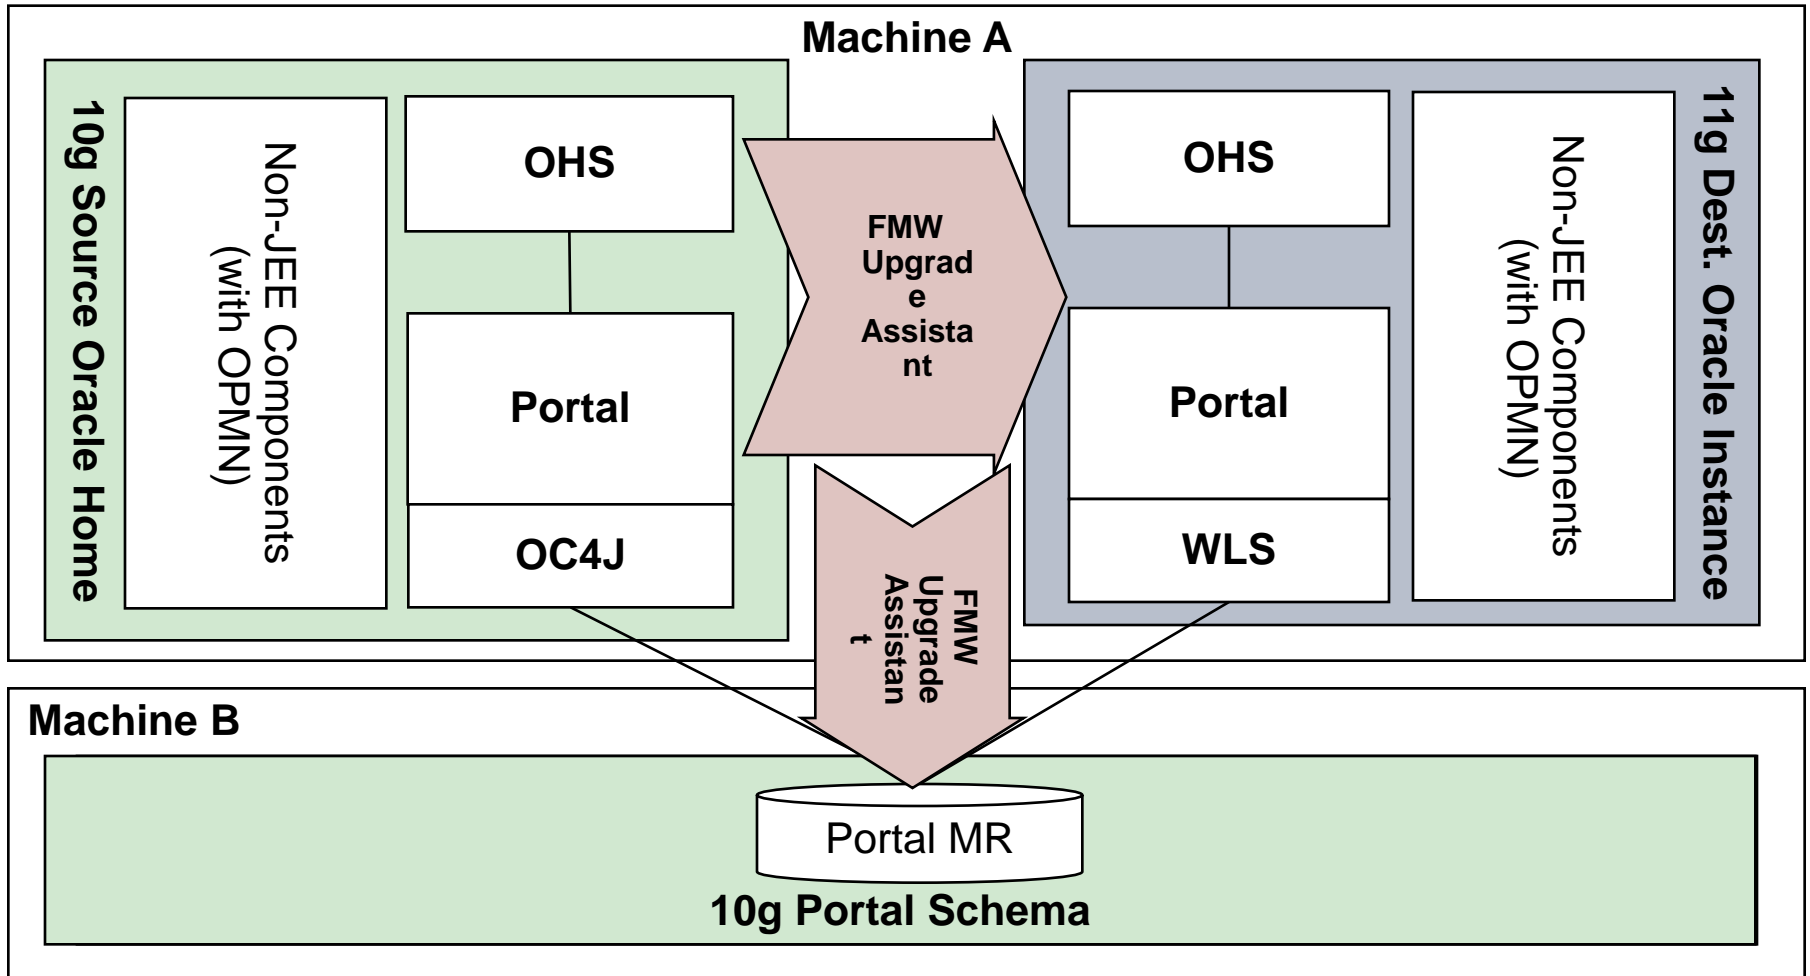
Machine A

10g Source Oracle Home

Non-JEE Components (with OPMN)

OHS

Portal

OC4J

FMW Upgrade Assistant

FMW Upgrade Assistant

11g Dest. Oracle Instance

OHS

Portal

WLS

Non-JEE Components (with OPMN)

Machine B

Portal MR

10g Portal Schema